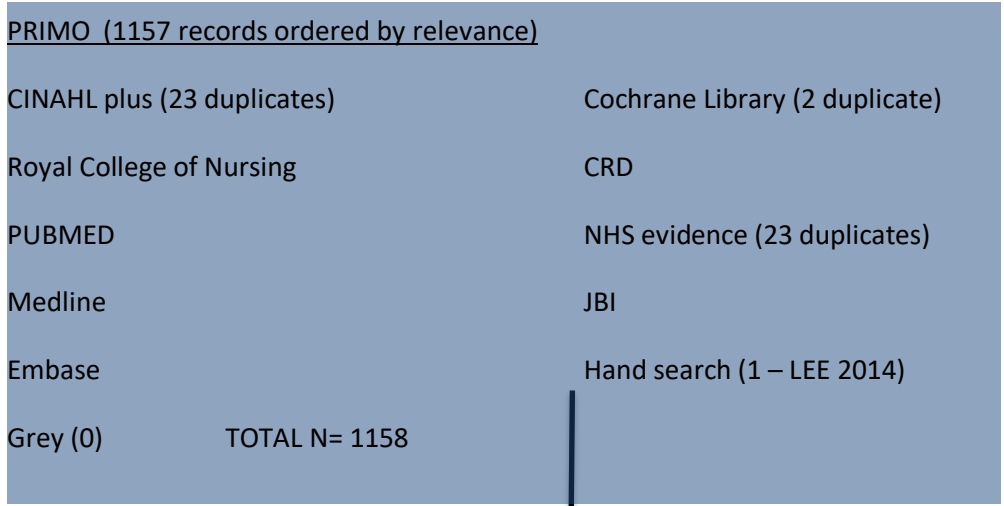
PRIMO (1157 records ordered by relevance)

CINAHL plus (23 duplicates)

Royal College of Nursing

PUBMED

Medline

Embase

Grey (0)   TOTAL N= 1158

Cochrane Library (2 duplicate)

CRD

NHS evidence (23 duplicates)

JBI

Hand search (1 – LEE 2014)